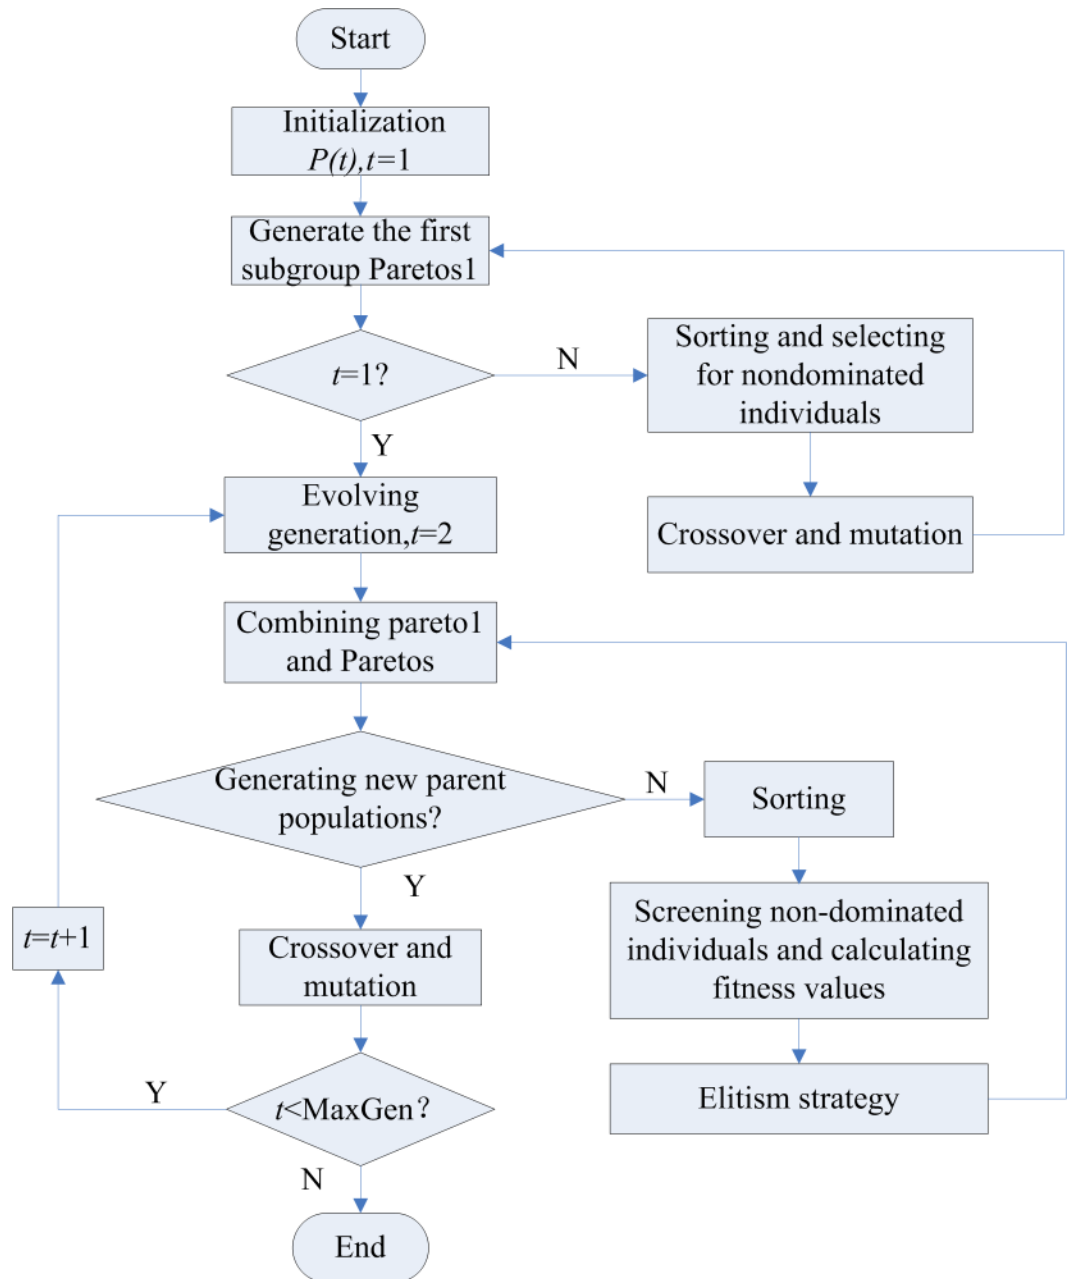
Start

Initialization $P(t)$,$t$=1

Generate the first subgroup Paretos1

$t$=1?

N

Sorting and selecting for nondominated individuals

Crossover and mutation

Y

Evolving generation,$t$=2

Combining pareto1 and Paretos

Generating new parent populations?

N

Sorting

Screening non-dominated individuals and calculating fitness values

Elitism strategy

Y

$t$=$t$+1

Crossover and mutation

Y

$t$<MaxGen?

N

End